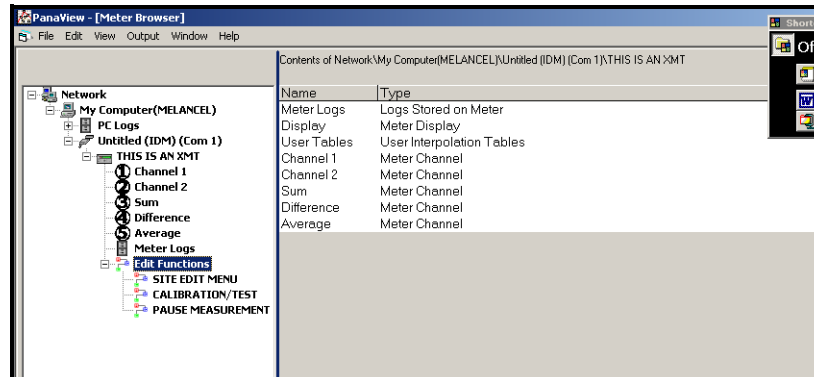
PanaView - [Meter Browser]
File Edit View Output Window Help

Shortc
Of

Network
My Computer(MELANCEL)
PC Logs
Untitled (IDM) (Com 1)
THIS IS AN XMT
① Channel 1
② Channel 2
③ Sum
④ Difference
⑤ Average
Meter Logs
Edit Functions
SITE EDIT MENU
CALIBRATION/TEST
PAUSE MEASUREMENT

Contents of Network\My Computer(MELANCEL)\Untitled (IDM) (Com 1)\THIS IS AN XMT

| Name | Type |
|---|---|
| Meter Logs | Logs Stored on Meter |
| Display | Meter Display |
| User Tables | User Interpolation Tables |
| Channel 1 | Meter Channel |
| Channel 2 | Meter Channel |
| Sum | Meter Channel |
| Difference | Meter Channel |
| Average | Meter Channel |